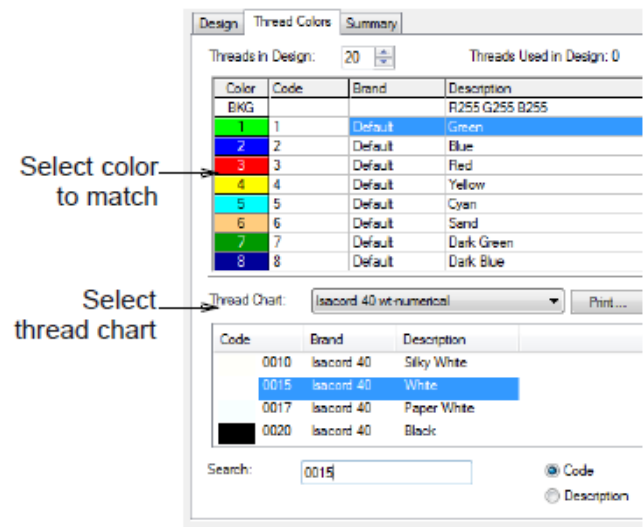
Design | Thread Colors | Summary

Threads in Design: 20

Threads Used in Design: 0

| Color | Code | Brand | Description |
|---|---|---|---|
| BKG | | | R255 G255 B255 |
| 1 | 1 | Default | Green |
| 2 | 2 | Default | Blue |
| 3 | 3 | Default | Red |
| 4 | 4 | Default | Yellow |
| 5 | 5 | Default | Cyan |
| 6 | 6 | Default | Sand |
| 7 | 7 | Default | Dark Green |
| 8 | 8 | Default | Dark Blue |

Select color to match

Select thread chart

Thread Chart: Isacord 40 wt-numerical

Print...

| Code | Brand | Description |
|---|---|---|
| 0010 | Isacord 40 | Silky White |
| 0015 | Isacord 40 | White |
| 0017 | Isacord 40 | Paper White |
| 0020 | Isacord 40 | Black |

Search: 0015

Code

Description